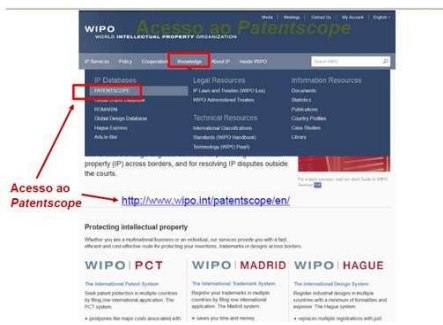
WIPO WORLD INTELLECTUAL PROPERTY ORGANIZATION

Acesso ao Patentscope

Media | Meetings | Contact Us | My Account | English

IP Services Policy Cooperation Knowledge About IP Inside WIPO

Search WIPO

IP Databases
PATENTSCOPE
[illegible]
ROMARIN
Global Design Database
Hague Express
Article 6ter

Legal Resources
IP Laws and Treaties (WIPO Lex)
WIPO-Administered Treaties

Technical Resources
International Classifications
Standards (WIPO Handbook)
Terminology (WIPO Pearl)

Information Resources
Documents
Statistics
Publications
Country Profiles
Case Studies
Library

property (IP) across borders, and for resolving IP disputes outside the courts.

Acesso ao Patentscope

http://www.wipo.int/patentscope/en/

Protecting intellectual property

Whether you are a multinational business or an individual, our services provide you with a fast, efficient and cost-effective route for protecting your inventions, trademarks or designs across borders.

WIPO | PCT
The International Patent System
Seek patent protection in multiple countries by filing one international application. The PCT system:
• postpones the major costs associated with

WIPO | MADRID
The International Trademark System
Register your trademarks in multiple countries by filing one international application. The Madrid system:
• saves you time and money

WIPO | HAGUE
The International Design System
Register industrial designs in multiple countries with a minimum of formalities and expense. The Hague system:
• replaces multiple registrations with just